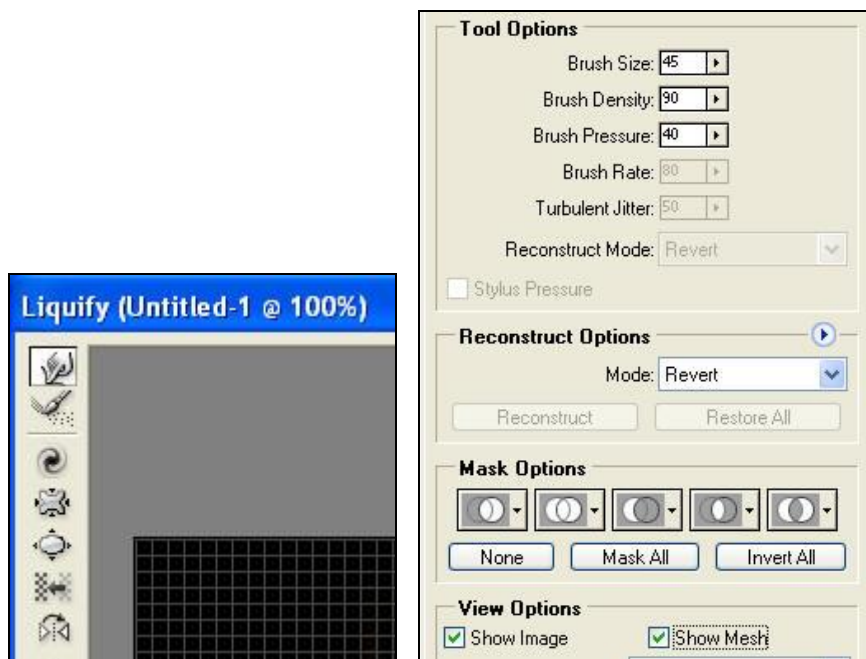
Liquify (Untitled-1 @ 100%)

Tool Options

Brush Size: 45

Brush Density: 90

Brush Pressure: 40

Brush Rate: 80

Turbulent Jitter: 50

Reconstruct Mode: Revert

Stylus Pressure

Reconstruct Options

Mode: Revert

Reconstruct

Restore All

Mask Options

None

Mask All

Invert All

View Options

Show Image

Show Mesh